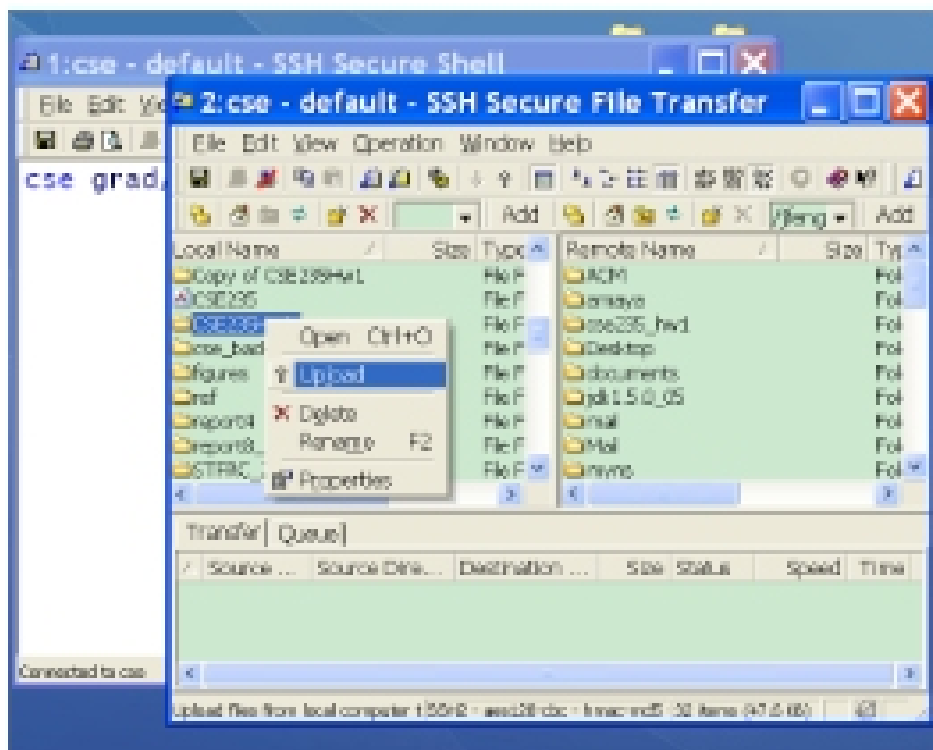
1:cse - default - SSH Secure Shell

File Edit View

cse grad,

Connected to cse

2:cse - default - SSH Secure File Transfer

File Edit View Operation Window Help

Add

/feng

Add

| Local Name | Size | Type |
|---|---|---|
| Copy of CSE289HW1 | | File F |
| CSE235 | | File F |
| CSE235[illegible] | | File F |
| cse_bad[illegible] | | File F |
| figures | | File F |
| msf | | File F |
| report4 | | File F |
| report8_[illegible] | | File F |
| STRIC_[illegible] | | File F |

| Remote Name | Size | Type |
|---|---|---|
| ACM | | Fol |
| amaya | | Fol |
| cse235_hw1 | | Fol |
| Desktop | | Fol |
| documents | | Fol |
| jdk1.5.0_05 | | Fol |
| mail | | Fol |
| Mail | | Fol |
| mymo | | Fol |

Open Ctrl+O
Upload
Delete
Rename F2
Properties

Transfer Queue

| Source ... | Source Dire... | Destination ... | Size | Status | Speed | Time |
|---|---|---|---|---|---|---|

Upload files from local computer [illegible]